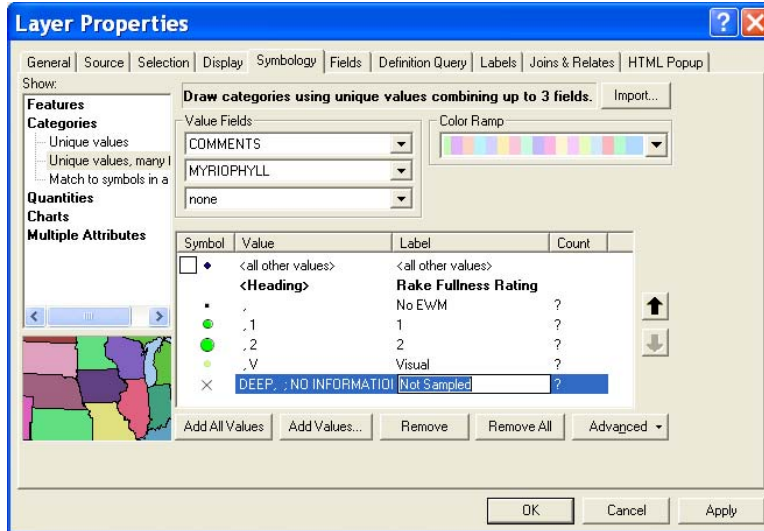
Layer Properties

General | Source | Selection | Display | Symbology | Fields | Definition Query | Labels | Joins & Relates | HTML Popup

Show:
Features
Categories
Unique values
Unique values, many f
Match to symbols in a
Quantities
Charts
Multiple Attributes

Draw categories using unique values combining up to 3 fields.

Import...

Value Fields
COMMENTS
MYRIOPHYLL
none

Color Ramp

| Symbol | Value | Label | Count |
|---|---|---|---|
| | <all other values> | <all other values> | |
| | <Heading> | Rake Fullness Rating | |
| | , | No EWM | ? |
| | , 1 | 1 | ? |
| | , 2 | 2 | ? |
| | , V | Visual | ? |
| | DEEP, ; NO INFORMATIOI | Not Sampled | ? |

Add All Values | Add Values... | Remove | Remove All | Advanced

OK | Cancel | Apply